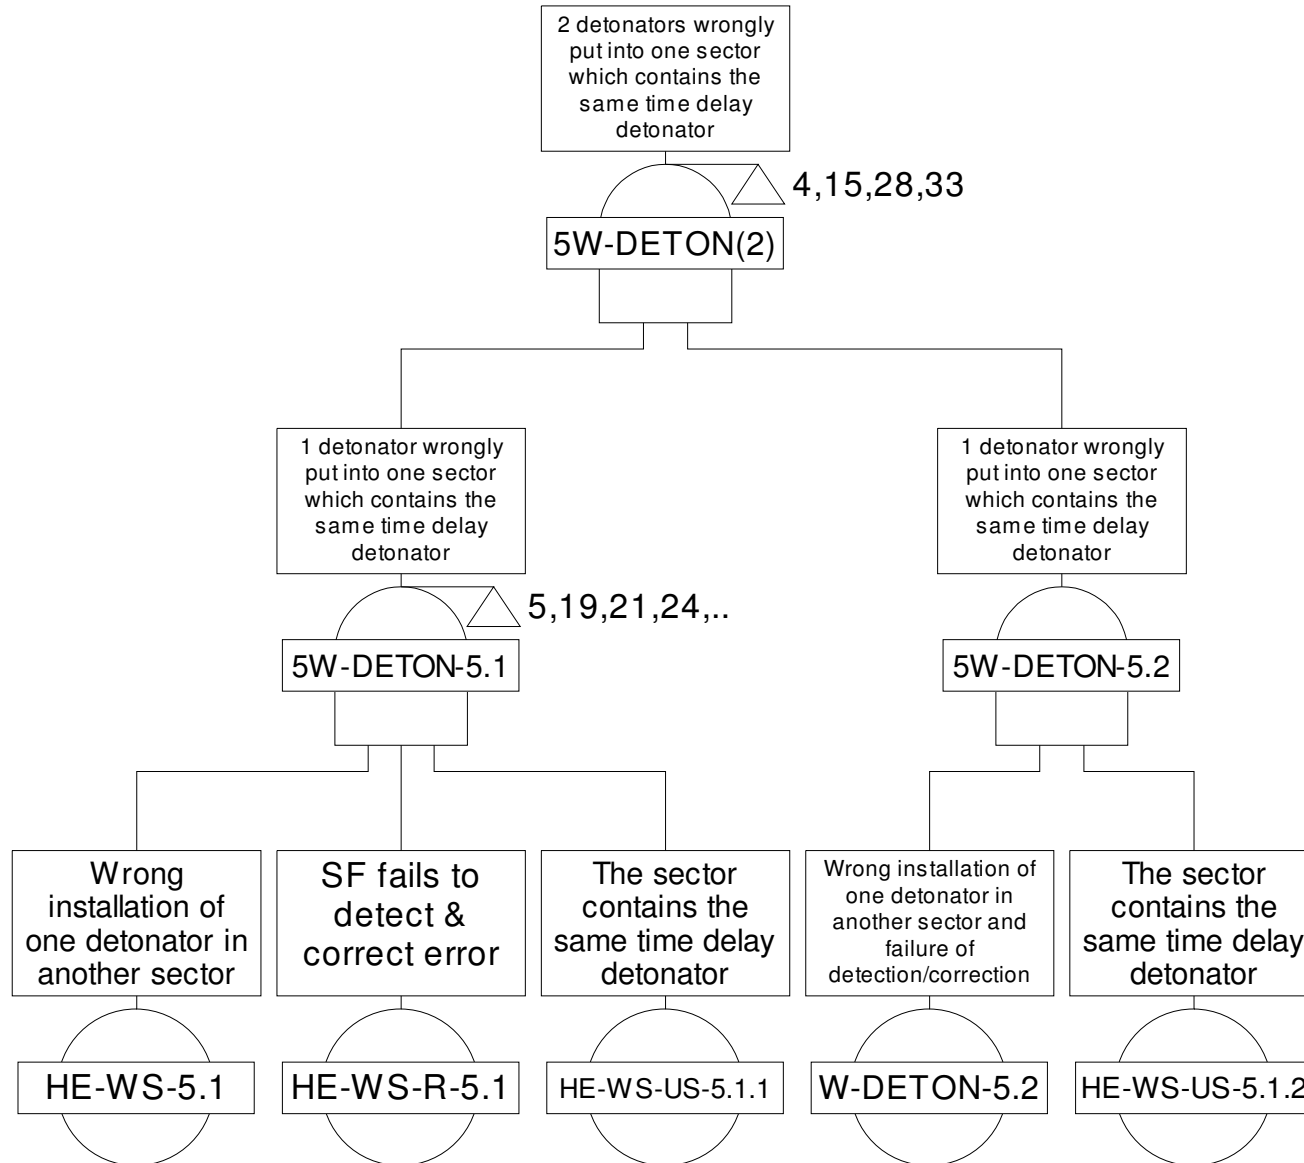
2 detonators wrongly put into one sector which contains the same time delay detonator

4,15,28,33

5W-DETON(2)

1 detonator wrongly put into one sector which contains the same time delay detonator

5,19,21,24,..

5W-DETON-5.1

1 detonator wrongly put into one sector which contains the same time delay detonator

5W-DETON-5.2

Wrong installation of one detonator in another sector

HE-WS-5.1

SF fails to detect & correct error

HE-WS-R-5.1

The sector contains the same time delay detonator

HE-WS-US-5.1.1

Wrong installation of one detonator in another sector and failure of detection/correction

W-DETON-5.2

The sector contains the same time delay detonator

HE-WS-US-5.1.2